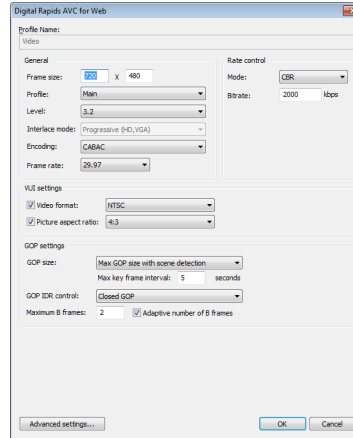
Digital Rapids AVC for Web

Profile Name:
Video

General
Frame size: 720 X 480
Profile: Main
Level: 3.2
Interlace mode: Progressive (HD,VGA)
Encoding: CABAC
Frame rate: 29.97

Rate control
Mode: CBR
Bitrate: 2000 kbps

VUI settings
Video format: NTSC
Picture aspect ratio: 4:3

GOP settings
GOP size: Max GOP size with scene detection
Max key frame interval: 5 seconds
GOP IDR control: Closed GOP
Maximum B frames: 2
Adaptive number of B frames

Advanced settings...
OK
Cancel